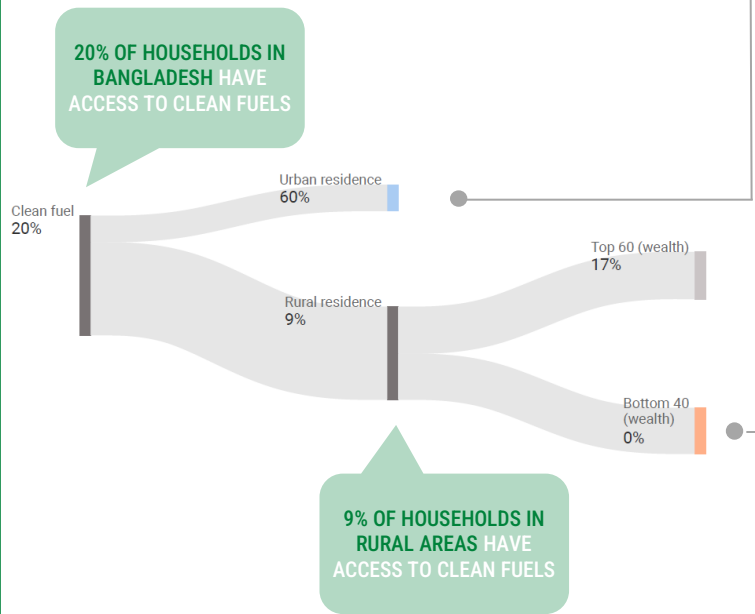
20% OF HOUSEHOLDS IN BANGLADESH HAVE ACCESS TO CLEAN FUELS

Clean fuel
20%

Urban residence
60%

Rural residence
9%

Top 60 (wealth)
17%

Bottom 40 (wealth)
0%

9% OF HOUSEHOLDS IN RURAL AREAS HAVE ACCESS TO CLEAN FUELS